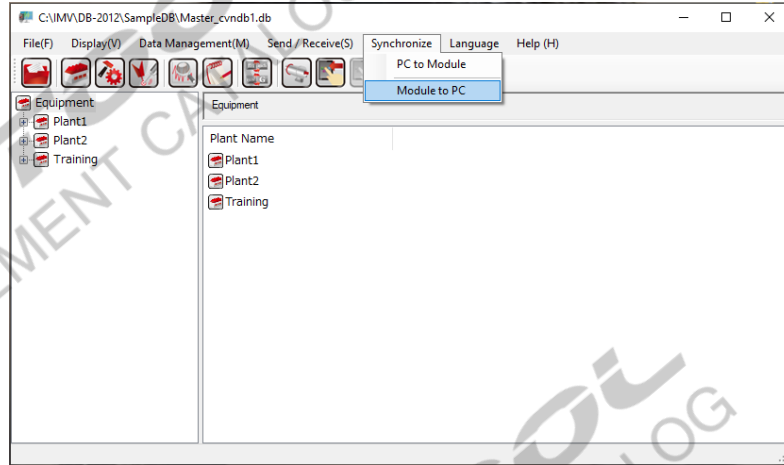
C:\IMV\DB-2012\SampleDB\Master_cvndb1.db

File(F) Display(V) Data Management(M) Send / Receive(S) Synchronize Language Help (H)

PC to Module
Module to PC

Equipment
Plant1
Plant2
Training

Equipment

Plant Name
Plant1
Plant2
Training

MENT CATALOG